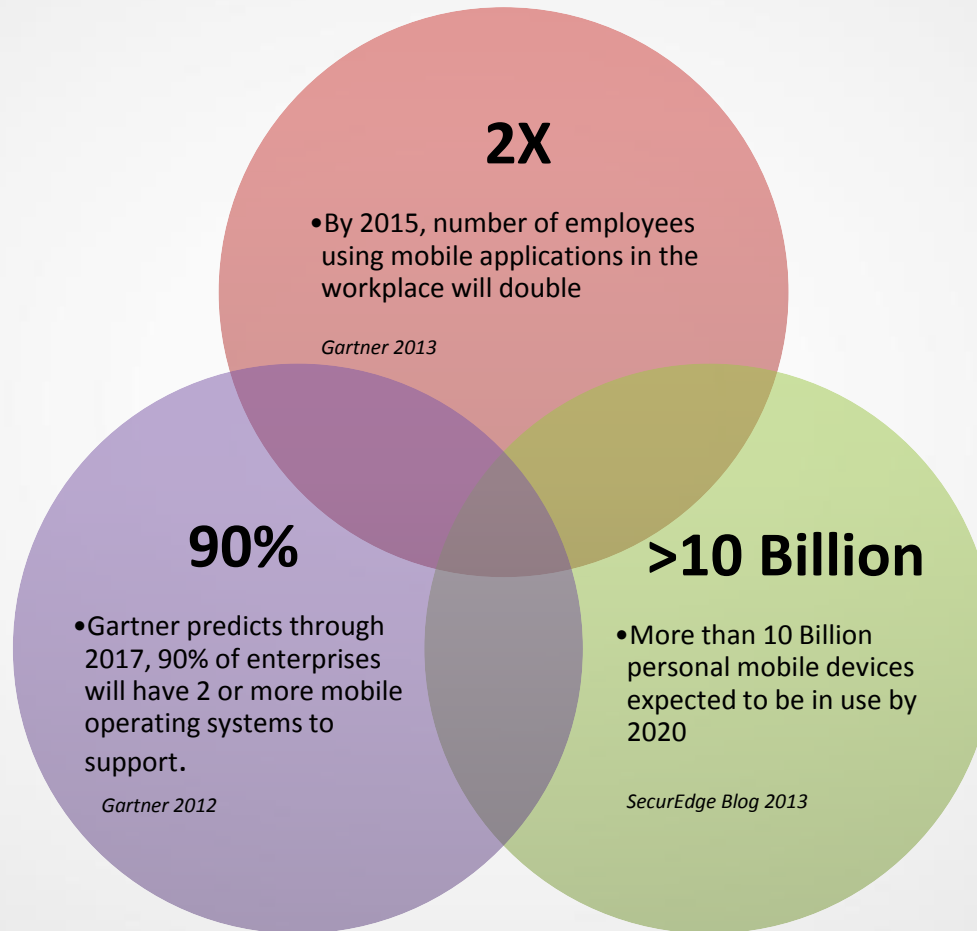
2X

•By 2015, number of employees using mobile applications in the workplace will double

Gartner 2013

90%

•Gartner predicts through 2017, 90% of enterprises will have 2 or more mobile operating systems to support.

Gartner 2012

>10 Billion

•More than 10 Billion personal mobile devices expected to be in use by 2020

SecurEdge Blog 2013